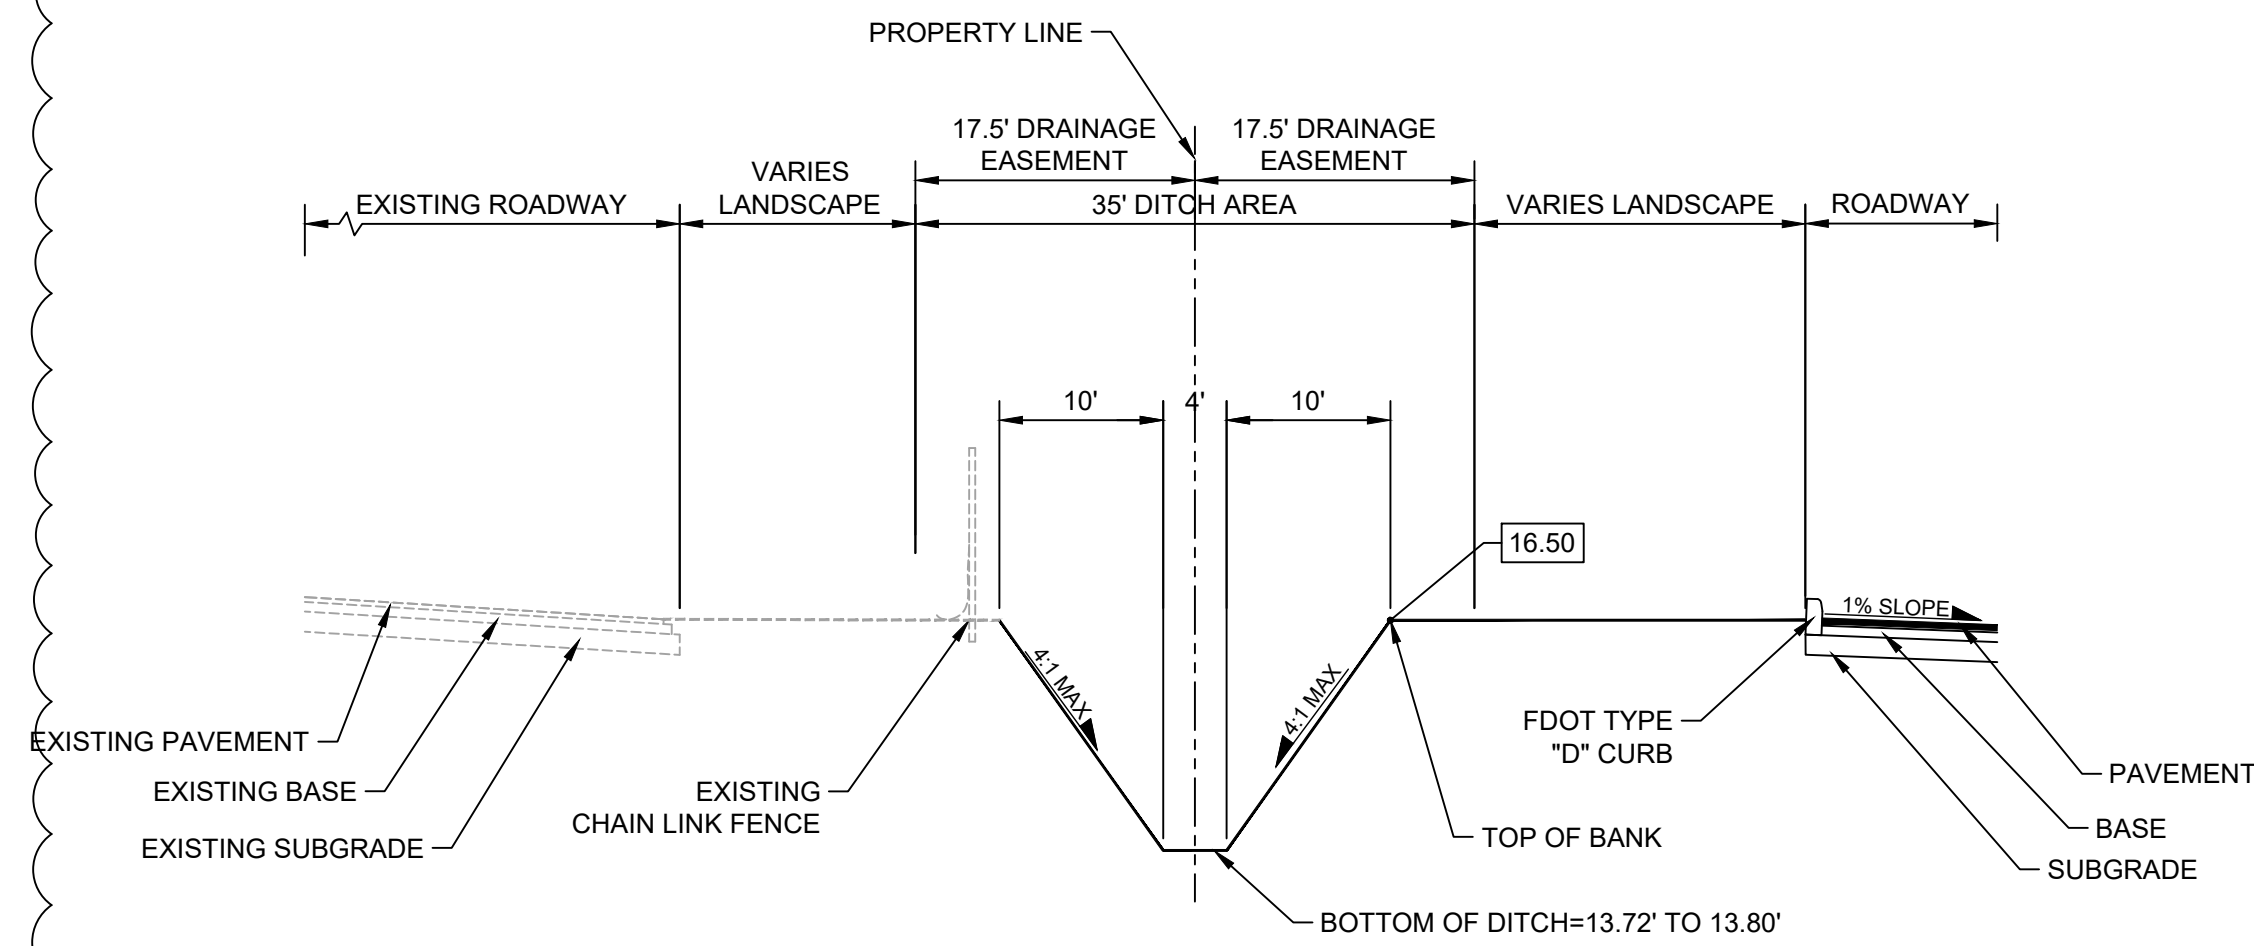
PROPERTY LINE

17.5' DRAINAGE EASEMENT

17.5' DRAINAGE EASEMENT

EXISTING ROADWAY

VARIES LANDSCAPE

35' DITCH AREA

VARIES LANDSCAPE

ROADWAY

10'

4'

10'

16.50

1% SLOPE

4:1 MAX

4:1 MAX

EXISTING PAVEMENT

EXISTING BASE

EXISTING SUBGRADE

EXISTING CHAIN LINK FENCE

FDOT TYPE "D" CURB

TOP OF BANK

PAVEMENT

BASE

SUBGRADE

BOTTOM OF DITCH=13.72' TO 13.80'